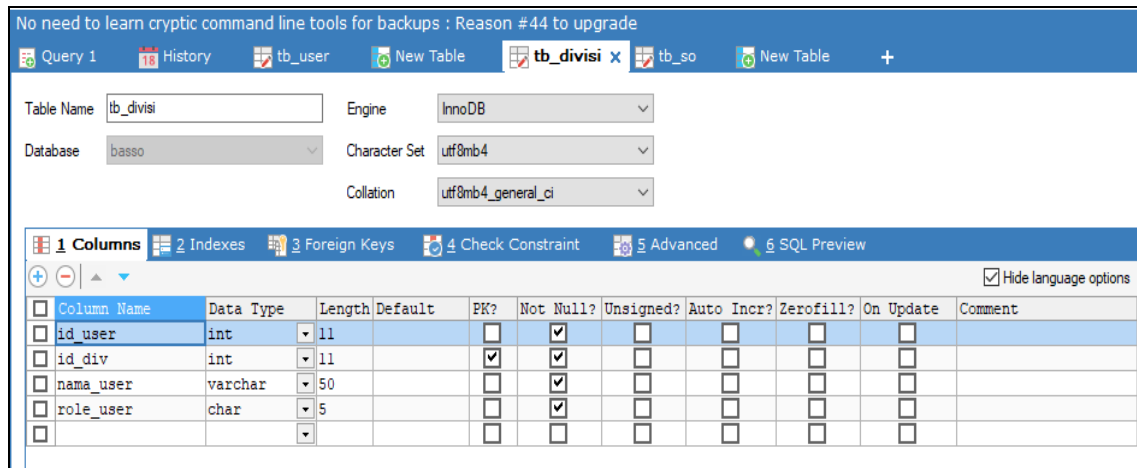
No need to learn cryptic command line tools for backups : Reason #44 to upgrade

Query 1 | History | tb_user | New Table | tb_divisi | tb_so | New Table | +

Table Name tb_divisi
Database basso
Engine InnoDB
Character Set utf8mb4
Collation utf8mb4_general_ci

1 Columns | 2 Indexes | 3 Foreign Keys | 4 Check Constraint | 5 Advanced | 6 SQL Preview

Hide language options

| Column Name | Data Type | Length | Default | PK? | Not Null? | Unsigned? | Auto Incr? | Zerofill? | On Update | Comment |
|---|---|---|---|---|---|---|---|---|---|---|
| id_user | int | 11 | | ☐ | ☑ | ☐ | ☐ | ☐ | ☐ | |
| id_div | int | 11 | | ☑ | ☑ | ☐ | ☐ | ☐ | ☐ | |
| nama_user | varchar | 50 | | ☐ | ☑ | ☐ | ☐ | ☐ | ☐ | |
| role_user | char | 5 | | ☐ | ☑ | ☐ | ☐ | ☐ | ☐ | |
| | | | | ☐ | ☐ | ☐ | ☐ | ☐ | ☐ | |